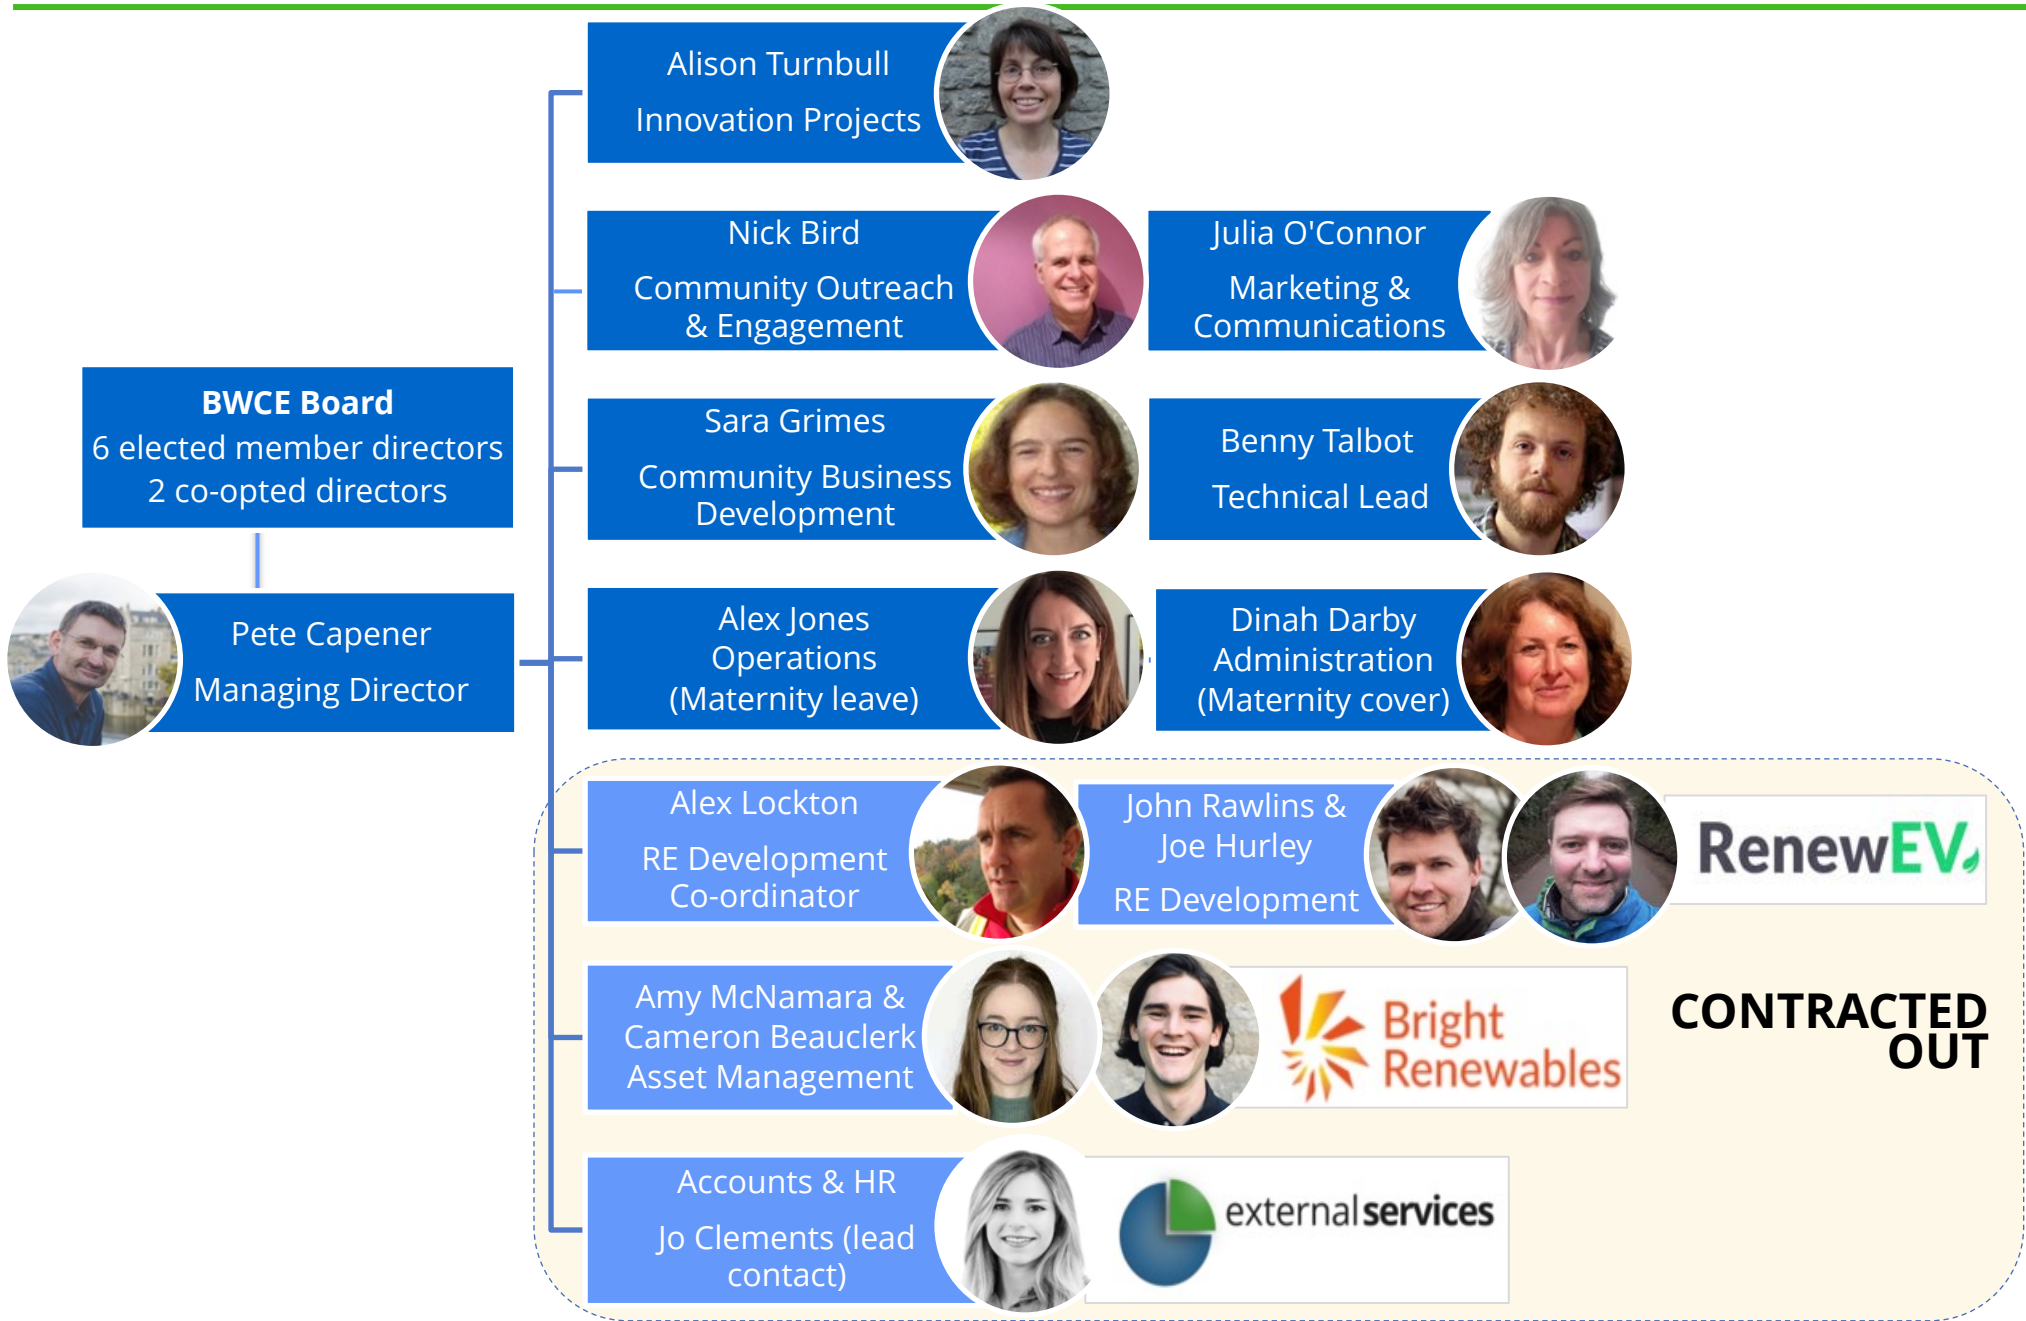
BWCE Board
6 elected member directors
2 co-opted directors

Pete Capener
Managing Director

Alison Turnbull
Innovation Projects

Nick Bird
Community Outreach & Engagement

Julia O'Connor
Marketing & Communications

Sara Grimes
Community Business Development

Benny Talbot
Technical Lead

Alex Jones
Operations
(Maternity leave)

Dinah Darby
Administration
(Maternity cover)

Alex Lockton
RE Development Co-ordinator

John Rawlins & Joe Hurley
RE Development

RenewEV

Amy McNamara & Cameron Beauclerk
Asset Management

Bright Renewables

CONTRACTED OUT

Accounts & HR
Jo Clements (lead contact)

externalservices